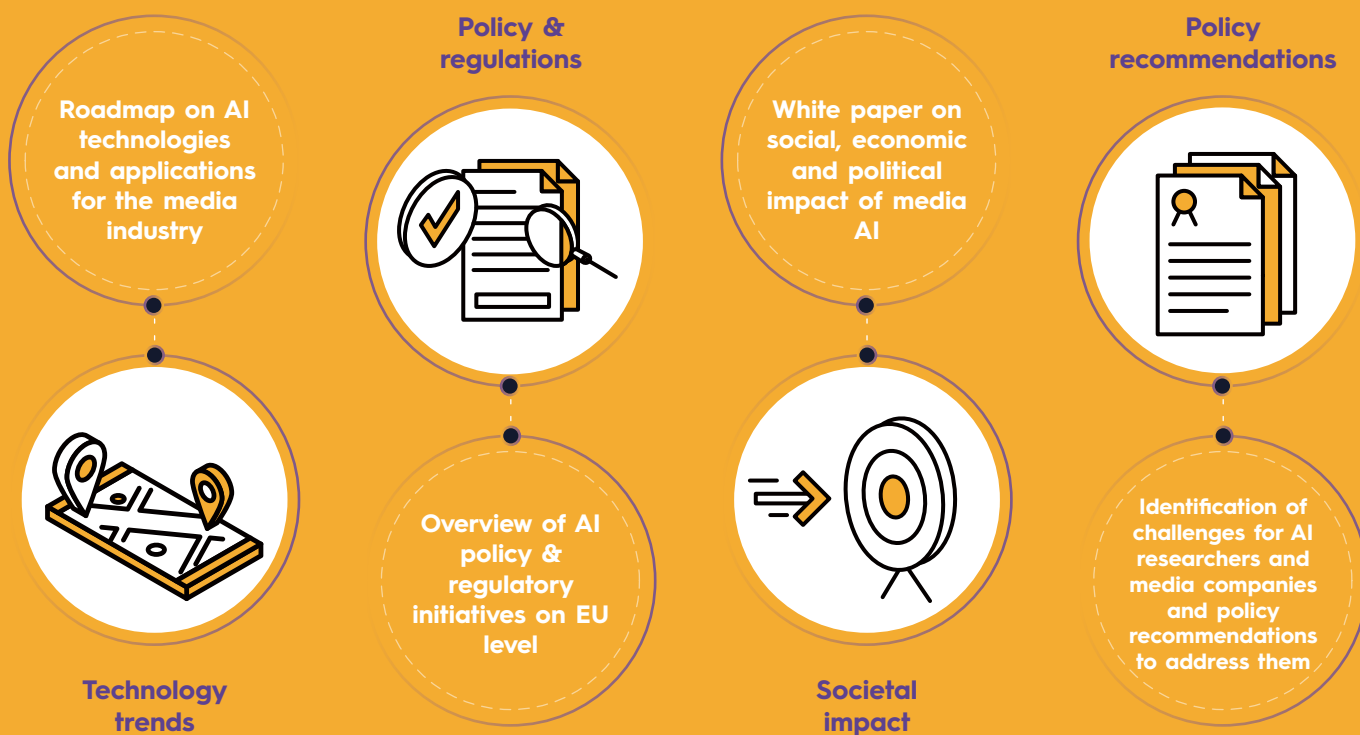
Roadmap on AI technologies and applications for the media industry

Technology trends

Policy & regulations

Overview of AI policy & regulatory initiatives on EU level

White paper on social, economic and political impact of media AI

Societal impact

Policy recommendations

Identification of challenges for AI researchers and media companies and policy recommendations to address them